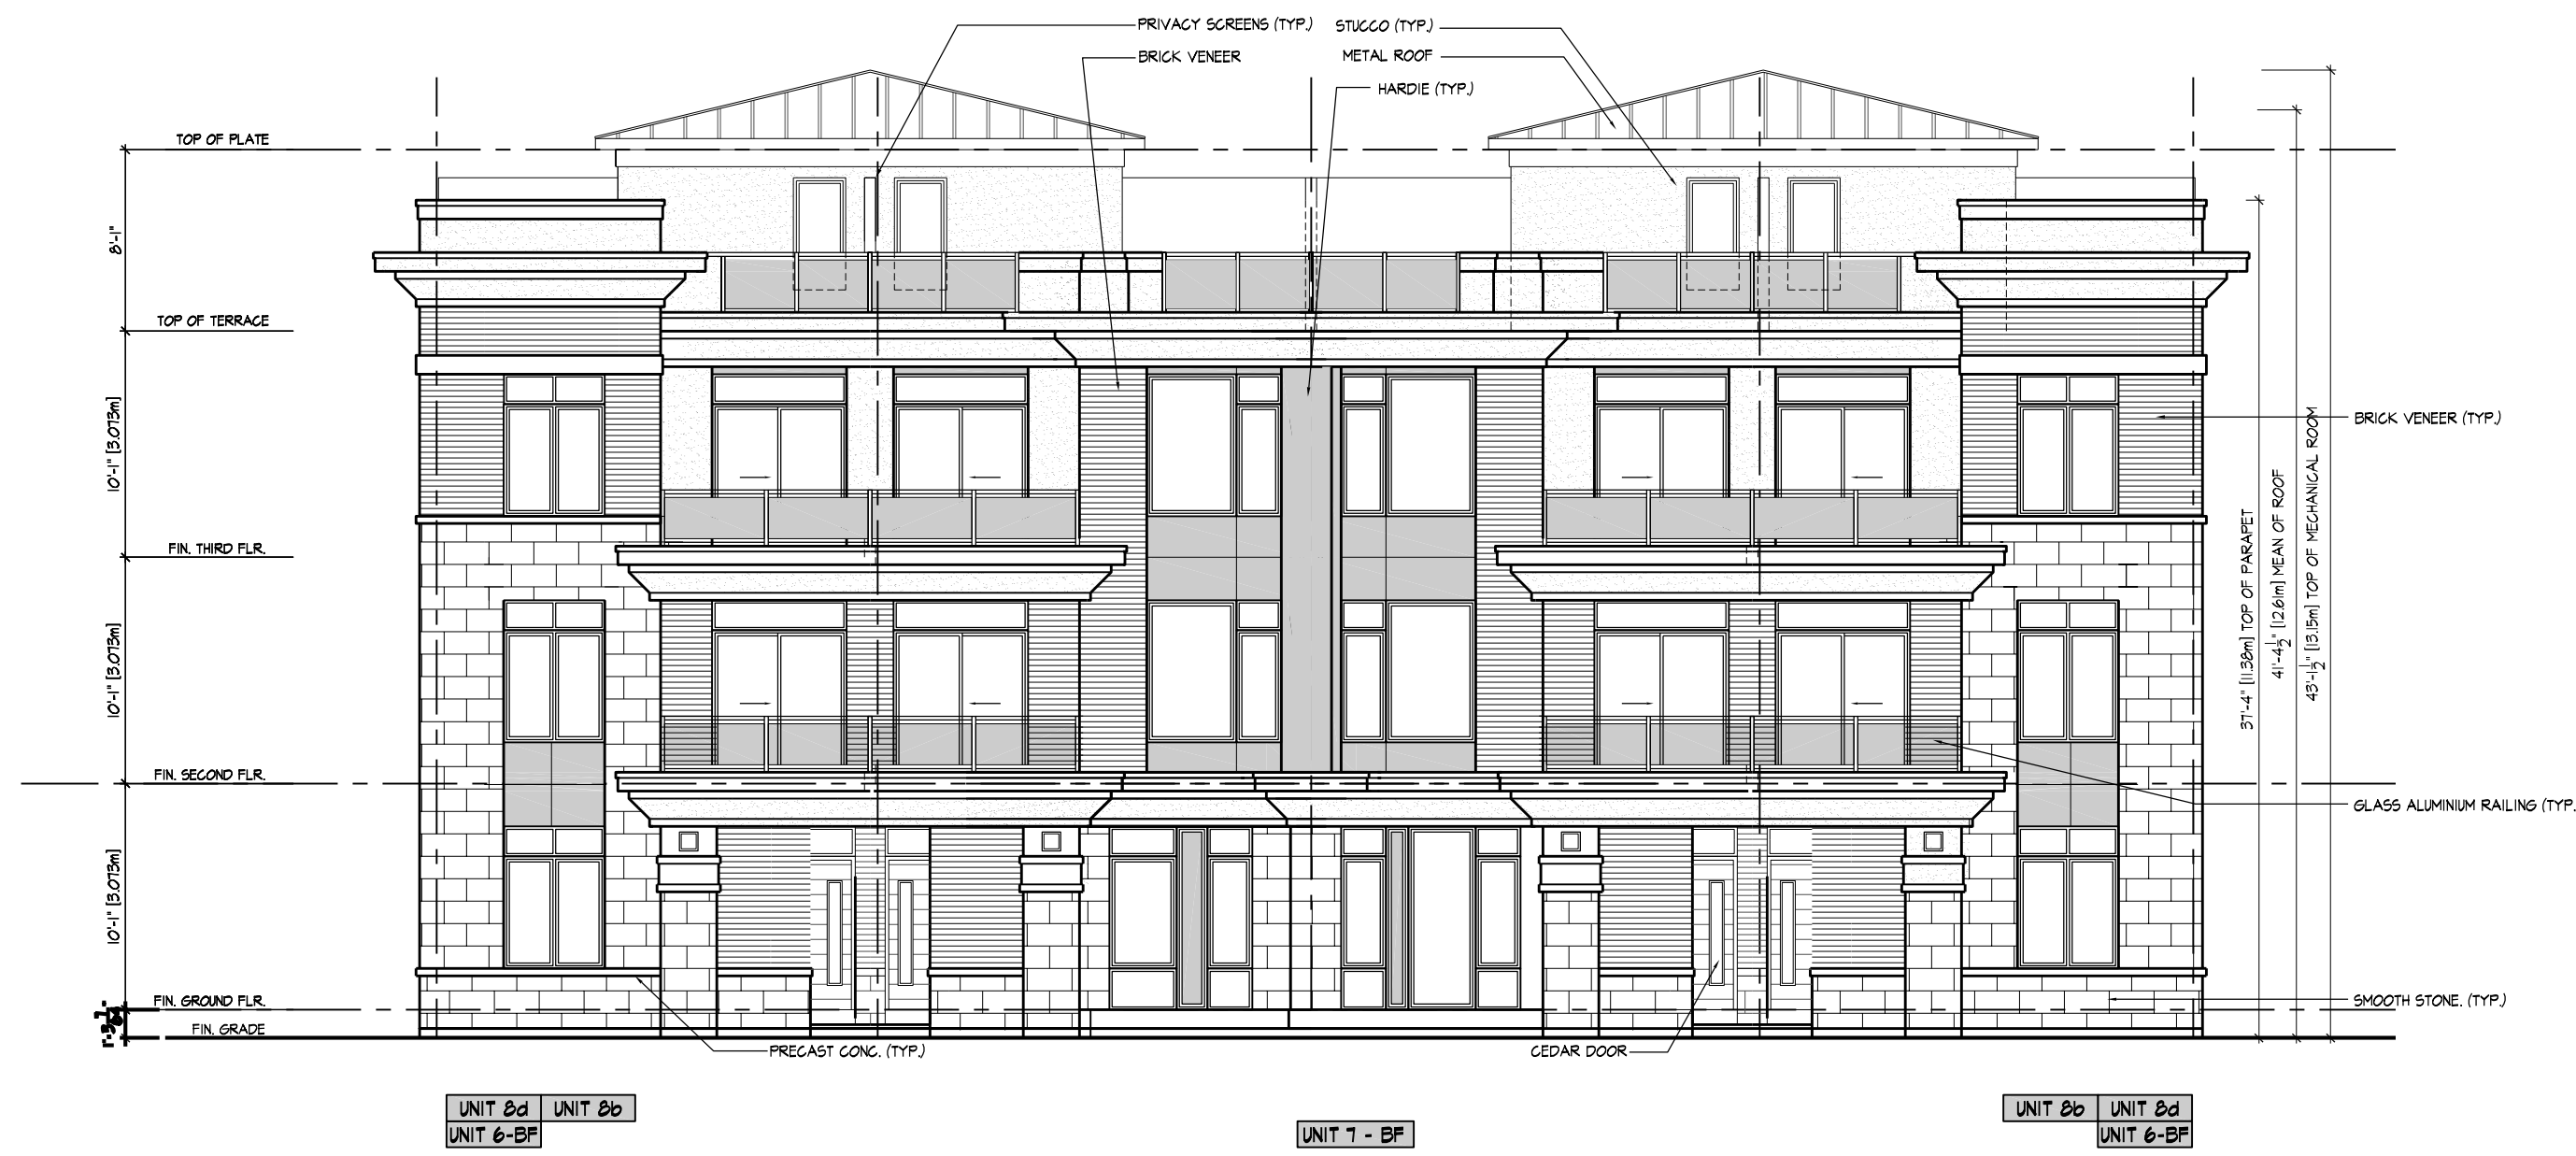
PRIVACY SCREENS (TYP.)
STUCCO (TYP.)
BRICK VENEER
METAL ROOF
HARDIE (TYP.)

TOP OF PLATE
8'-1"
TOP OF TERRACE
10'-1" [3.073m]
FIN. THIRD FLR.
10'-1" [3.073m]
FIN. SECOND FLR.
10'-1" [3.073m]
FIN. GROUND FLR.
FIN. GRADE
1'-3"

BRICK VENEER (TYP.)
37'-4" [11.38m] TOP OF PARAPET
41'-4$\frac{1}{2}$" [12.61m] MEAN OF ROOF
43'-1$\frac{1}{2}$" [13.15m] TOP OF MECHANICAL ROOM
GLASS ALUMINIUM RAILING (TYP.)
SMOOTH STONE. (TYP.)

PRECAST CONC. (TYP.)
CEDAR DOOR

| UNIT 8d | UNIT 8b |
|---|---|
| UNIT 6-BF | |

UNIT 7 - BF

| UNIT 8b | UNIT 8d |
|---|---|
| | UNIT 6-BF |